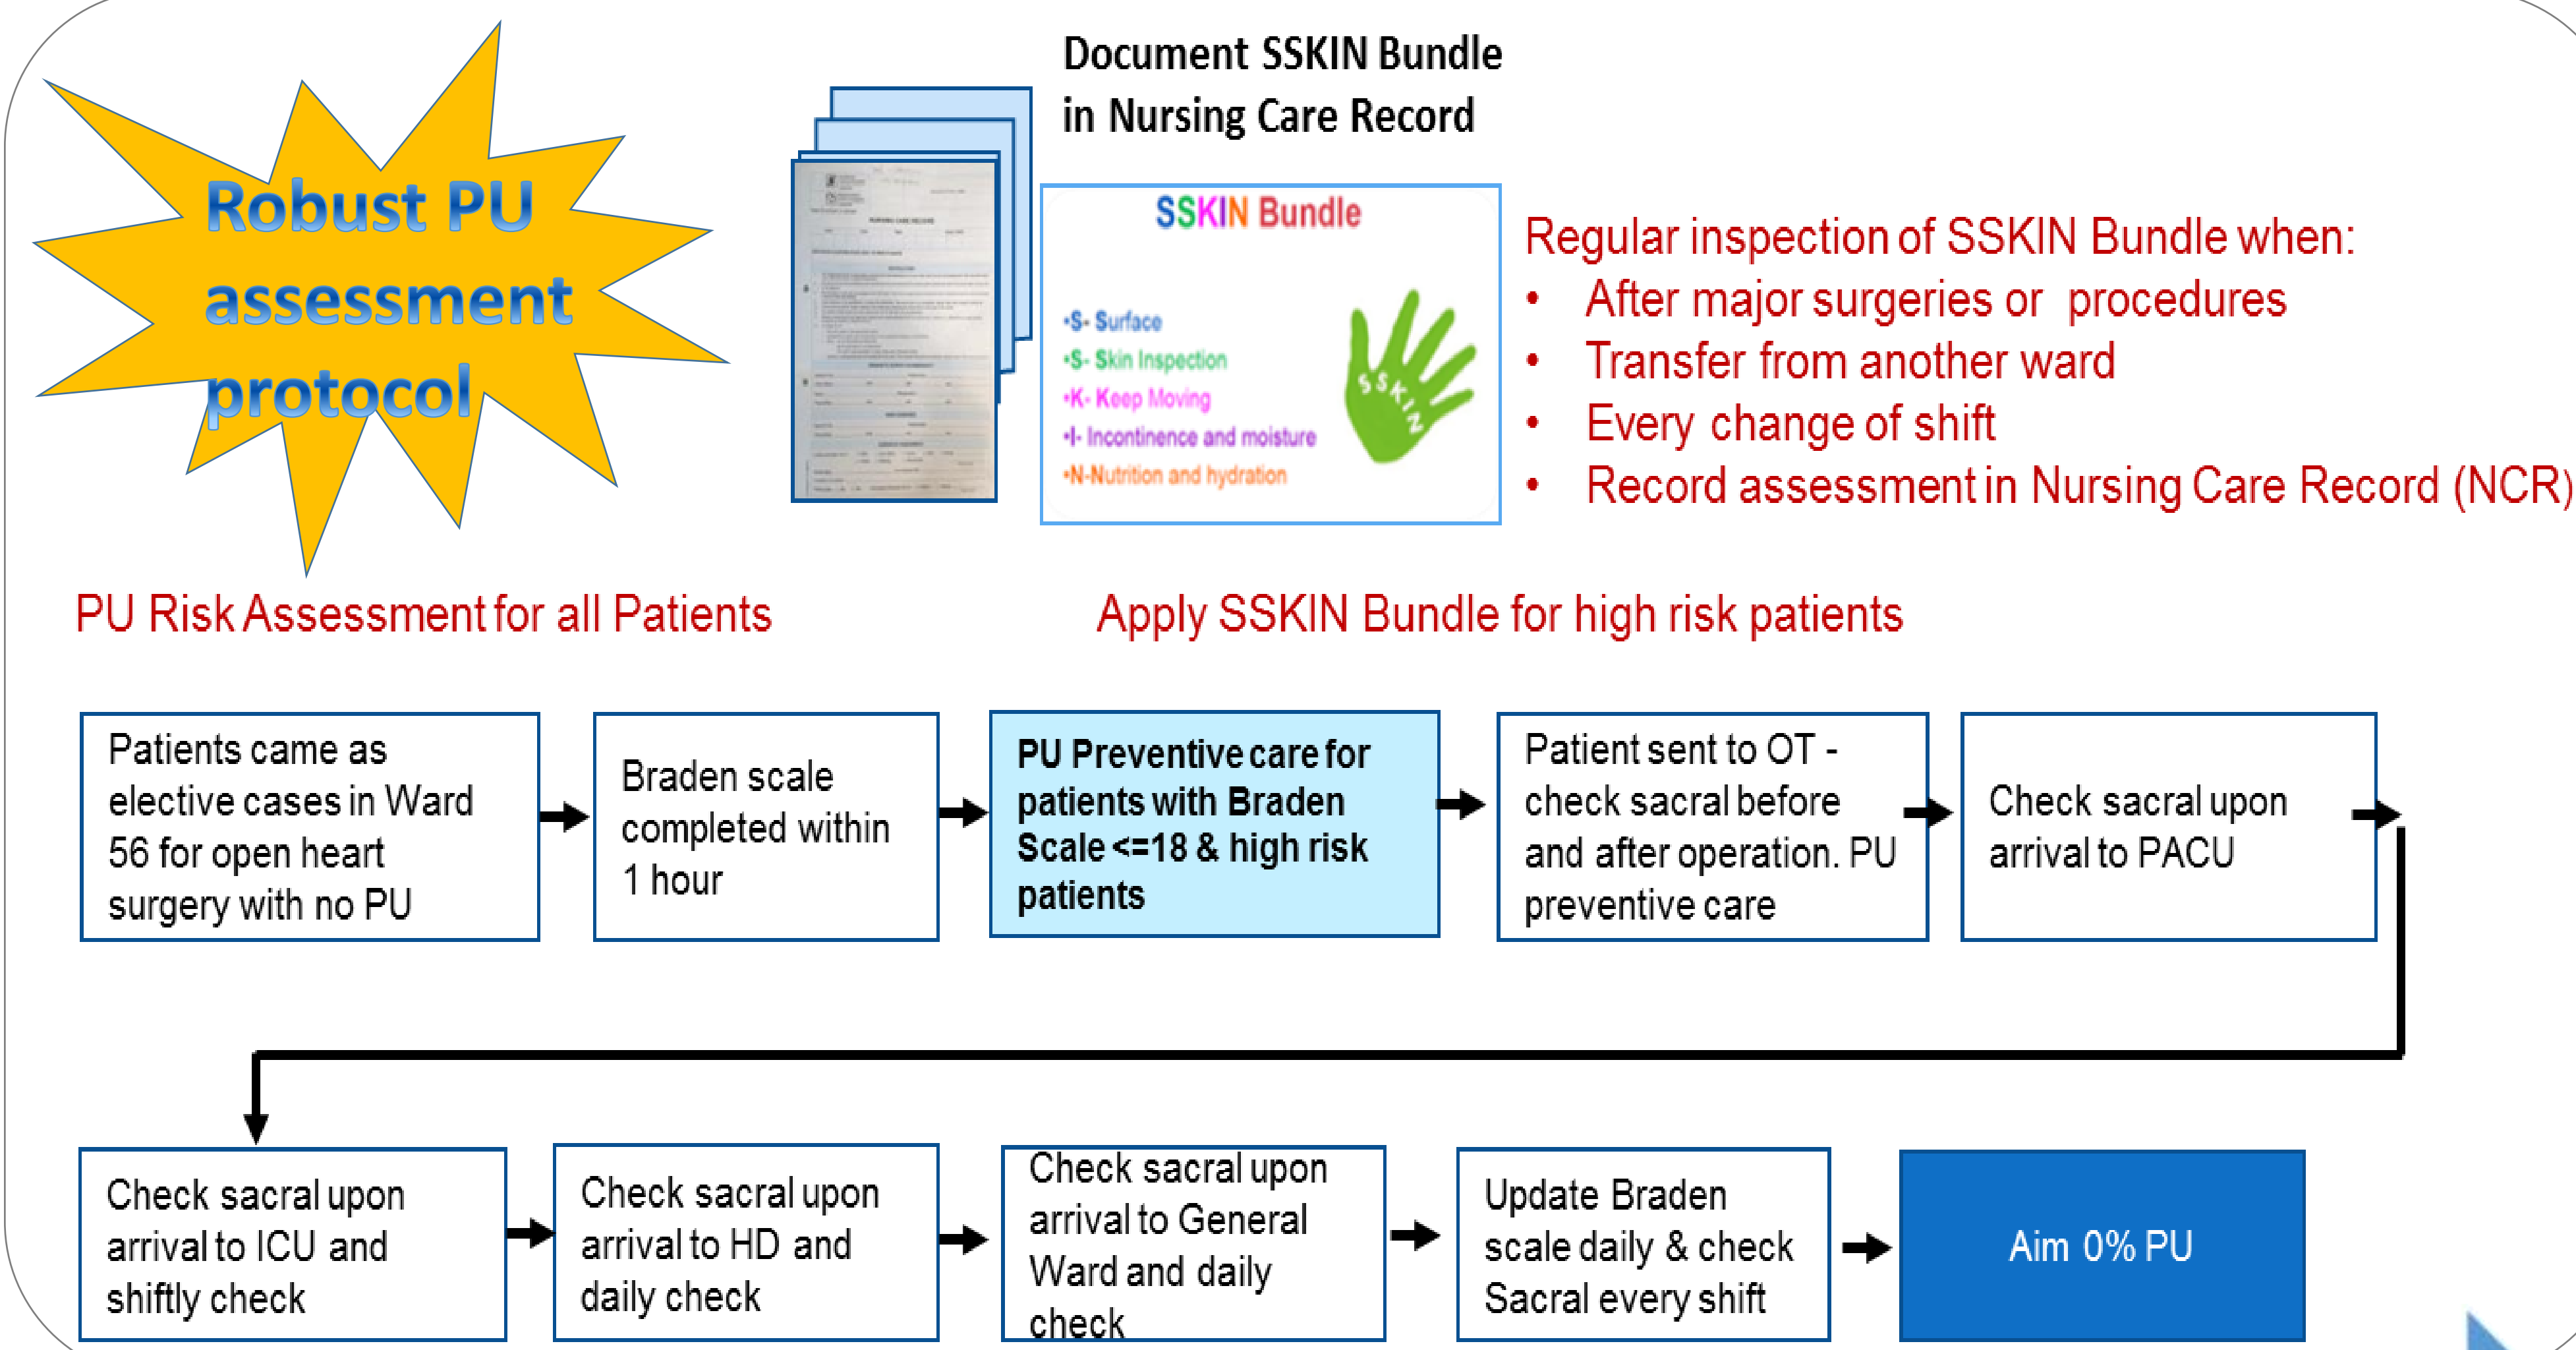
Robust PU assessment protocol

Document SSKIN Bundle in Nursing Care Record

SSKIN Bundle

•S- Surface
•S- Skin Inspection
•K- Keep Moving
•I- Incontinence and moisture
•N-Nutrition and hydration

SSKIN

Regular inspection of SSKIN Bundle when:
• After major surgeries or procedures
• Transfer from another ward
• Every change of shift
• Record assessment in Nursing Care Record (NCR)

PU Risk Assessment for all Patients

Apply SSKIN Bundle for high risk patients

Patients came as elective cases in Ward 56 for open heart surgery with no PU

Braden scale completed within 1 hour

PU Preventive care for patients with Braden Scale <=18 & high risk patients

Patient sent to OT - check sacral before and after operation. PU preventive care

Check sacral upon arrival to PACU

Check sacral upon arrival to ICU and shiftly check

Check sacral upon arrival to HD and daily check

Check sacral upon arrival to General Ward and daily check

Update Braden scale daily & check Sacral every shift

Aim 0% PU